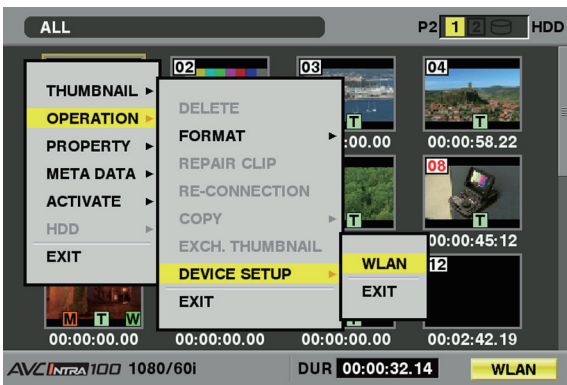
ALL

P2 1 2 HDD

02 03 04

THUMBNAIL ▸
OPERATION ▸
PROPERTY ▸
META DATA ▸
ACTIVATE ▸
HDD ▸
EXIT

DELETE
FORMAT ▸
REPAIR CLIP
RE-CONNECTION
COPY ▸
EXCH. THUMBNAIL
DEVICE SETUP ▸
EXIT

WLAN
EXIT

T :00.00
T 00:00:58.22
08
T
T 00:00:45:12
12

M T W
00:00:00.00 00:00:00.00 00:00:00.00 00:02:42.19

AVC INTRA 100 1080/60i DUR 00:00:32.14 WLAN